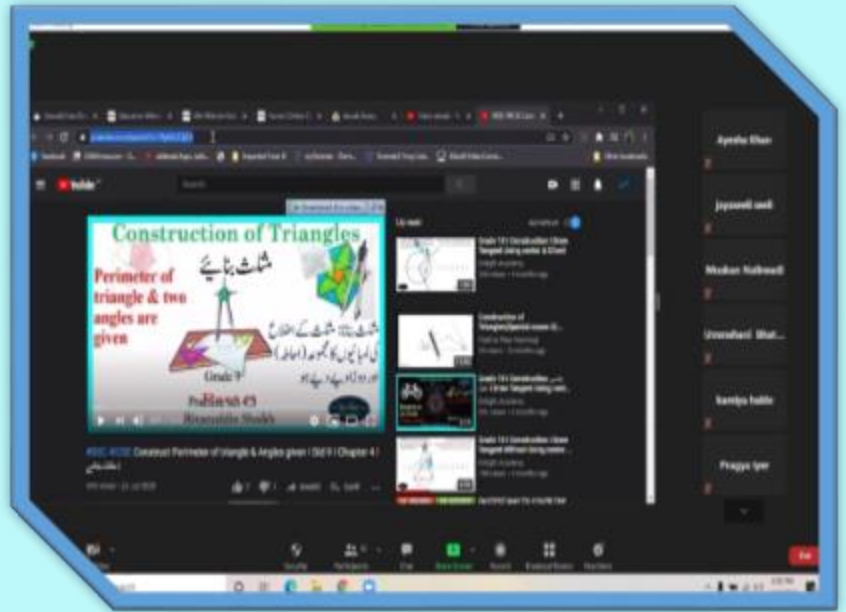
YouTube

Construction of Triangles

مثلث بنایئے

Perimeter of triangle & two angles are given

Grade 9

Up next

#SSC #CBSE Construct Perimeter of triangle & Angles given | Std 9 | Chapter 4 |

Grade 10 | Construction | Draw Tangent Using center & Extent

Construction of Triangles|Special cases G...

Grade 10 | Construction | Draw Tangent Using center...

Grade 10 | Construction | Draw Tangent Without Using center...

Ayesha Khan

jayawali aadi

Muskan Nathwadi

Umrashani Bhat...

Ramiya Nalde

Pragya Iyer

Security

Participants

Chat

Share Screen

Record

Breakout Rooms

Reactions

End